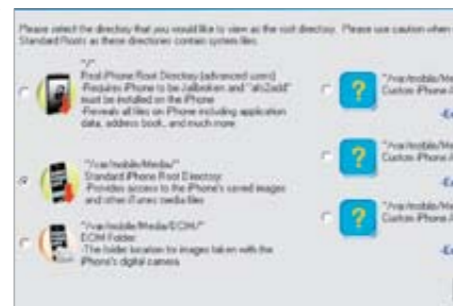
Please select the directory that you would like to view as the root directory. Please use caution when Standard Roots as these directories contain system files.

"/"
Root iPhone Root Directory (advanced users)
-Requires iPhone to be Jailbroken and "afc2add" must be installed on the iPhone
-Reveals all files on iPhone including application data, address book, and much more

"/var/mobile/Media/"
Standard iPhone Root Directory
-Provides access to the iPhone's saved images and other iTunes media files

"/var/mobile/Media/DCIM/"
DCIM Folder
-The folder location for images taken with the iPhone's digital camera

"/var/mobile/Me
Custom iPhone R
Ed

"/var/mobile/Me
Custom iPhone R
Ed

"/var/mobile/Me
Custom iPhone R
Ed